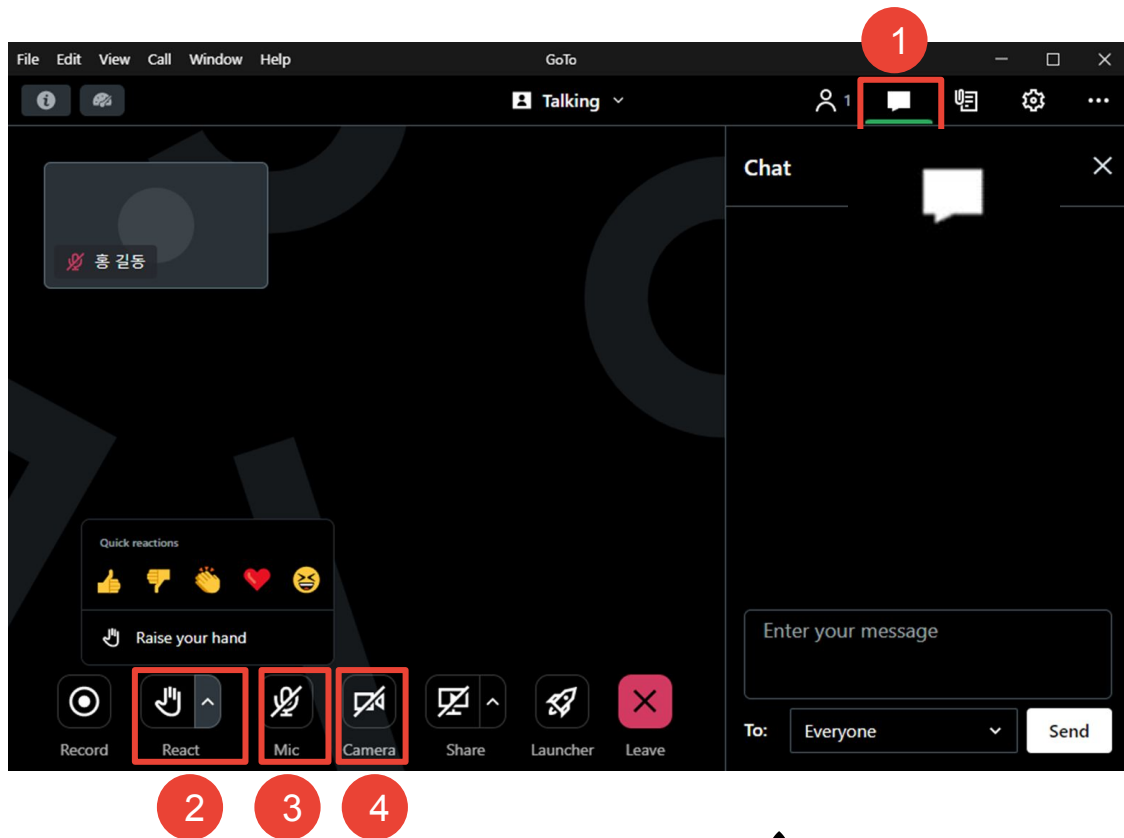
1

File Edit View Call Window Help

GoTo

Talking

1

Chat

홍 길동

Quick reactions

Raise your hand

Enter your message

To: Everyone

Send

Record

React

Mic

Camera

Share

Launcher

Leave

2

3

4